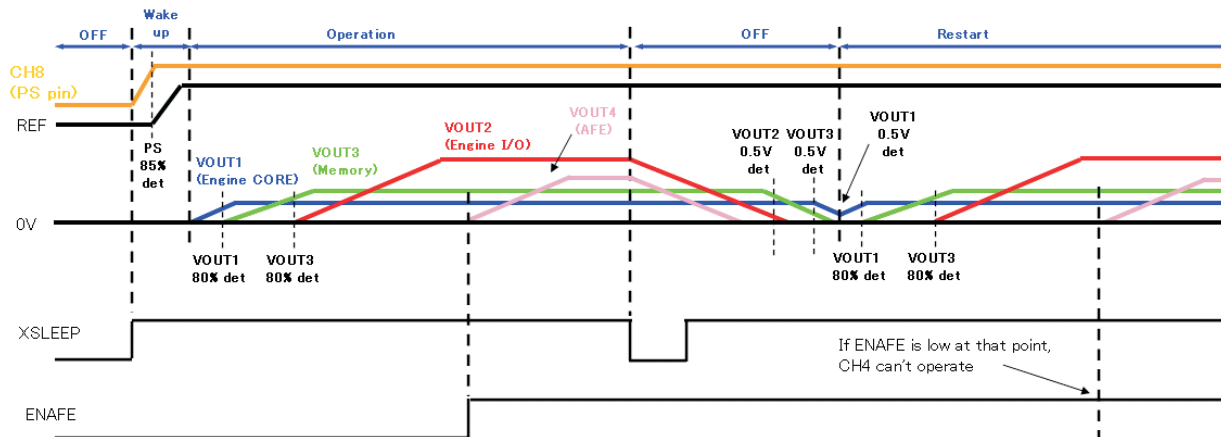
OFF
Wake up
Operation
OFF
Restart

CH8 (PS pin)
REF
0V

PS 85% det

VOUT1 (Engine CORE)
VOUT3 (Memory)
VOUT2 (Engine I/O)
VOUT4 (AFE)

VOUT2 0.5V det
VOUT3 0.5V det
VOUT1 0.5V det

VOUT1 80% det
VOUT3 80% det

VOUT1 80% det
VOUT3 80% det

XSLEEP

If ENAFE is low at that point, CH4 can't operate

ENAFE